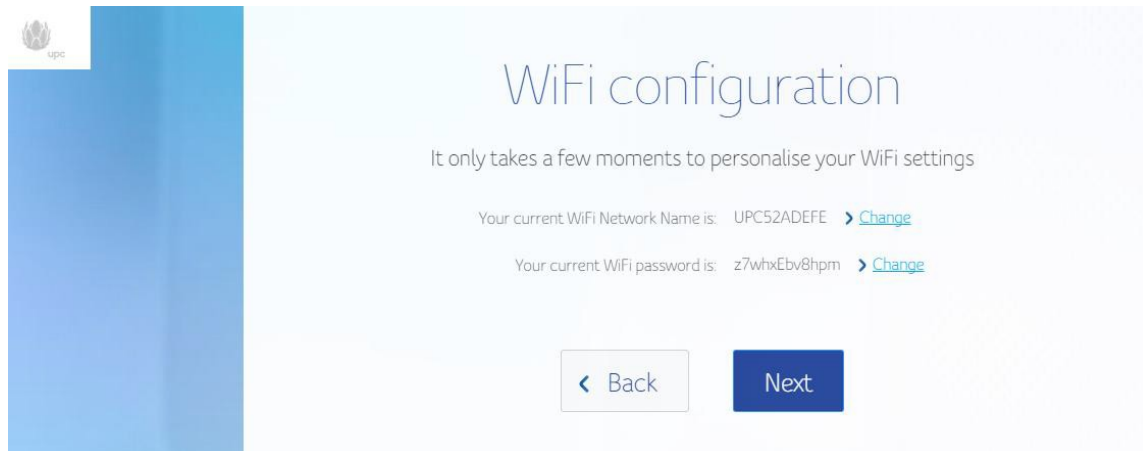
upc

WiFi configuration

It only takes a few moments to personalise your WiFi settings

Your current WiFi Network Name is: UPC52ADEFE > Change

Your current WiFi password is: z7whxEbv8hpm > Change

< Back

Next